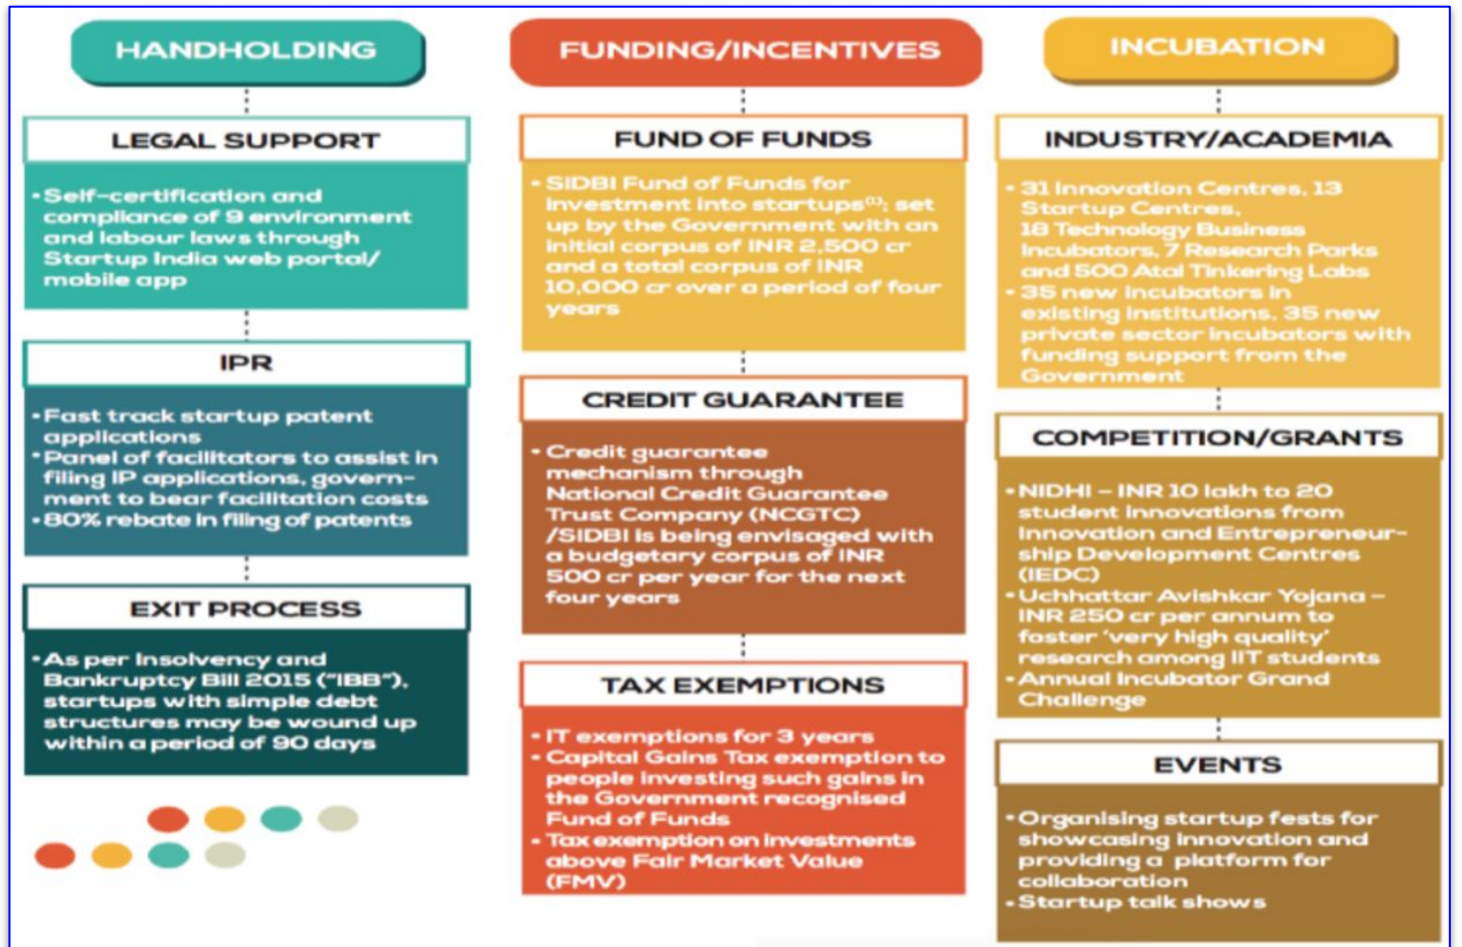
HANDHOLDING

LEGAL SUPPORT

• Self-certification and compliance of 9 environment and labour laws through Startup India web portal/ mobile app

IPR

• Fast track startup patent applications
• Panel of facilitators to assist in filing IP applications, government to bear facilitation costs
• 80% rebate in filing of patents

EXIT PROCESS

• As per Insolvency and Bankruptcy Bill 2015 ("IBB"), startups with simple debt structures may be wound up within a period of 90 days

FUNDING/INCENTIVES

FUND OF FUNDS

• SIDBI Fund of Funds for investment into startups$^{(1)}$; set up by the Government with an initial corpus of INR 2,500 cr and a total corpus of INR 10,000 cr over a period of four years

CREDIT GUARANTEE

• Credit guarantee mechanism through National Credit Guarantee Trust Company (NCGTC) /SIDBI is being envisaged with a budgetary corpus of INR 500 cr per year for the next four years

TAX EXEMPTIONS

• IT exemptions for 3 years
• Capital Gains Tax exemption to people investing such gains in the Government recognised Fund of Funds
• Tax exemption on investments above Fair Market Value (FMV)

INCUBATION

INDUSTRY/ACADEMIA

• 31 Innovation Centres, 13 Startup Centres, 18 Technology Business Incubators, 7 Research Parks and 500 Atal Tinkering Labs
• 35 new incubators in existing institutions, 35 new private sector incubators with funding support from the Government

COMPETITION/GRANTS

• NIDHI – INR 10 lakh to 20 student innovations from Innovation and Entrepreneurship Development Centres (IEDC)
• Uchhattar Avishkar Yojana – INR 250 cr per annum to foster 'very high quality' research among IIT students
• Annual Incubator Grand Challenge

EVENTS

• Organising startup fests for showcasing innovation and providing a platform for collaboration
• Startup talk shows